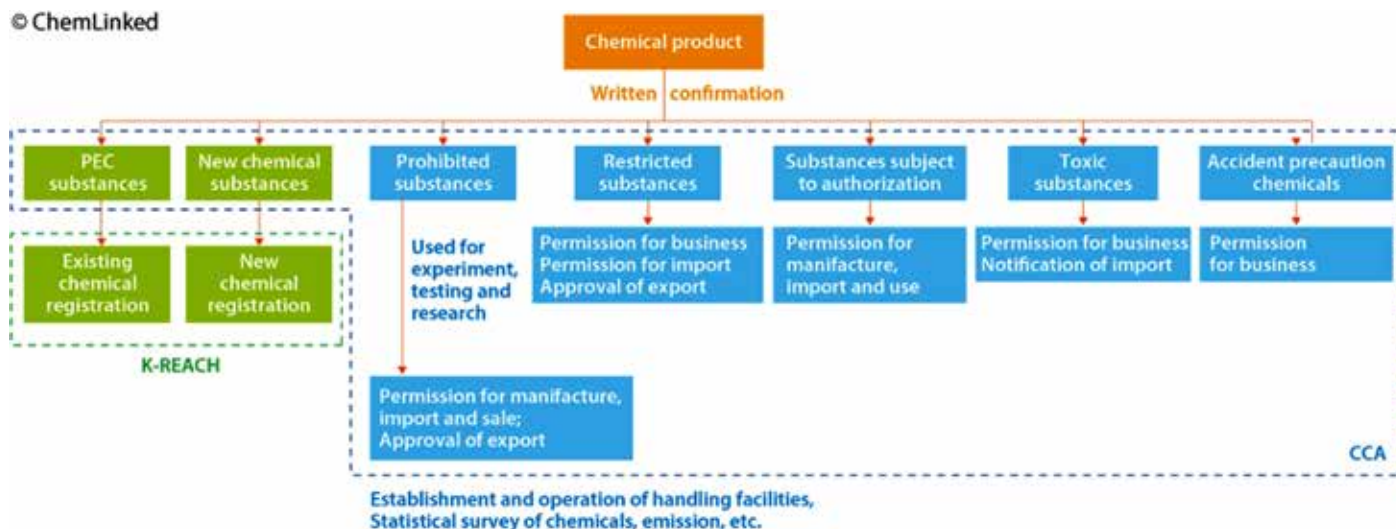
© ChemLinked

Chemical product

Written confirmation

PEC substances

New chemical substances

Prohibited substances

Restricted substances

Substances subject to authorization

Toxic substances

Accident precaution chemicals

Existing chemical registration

New chemical registration

K-REACH

Used for experiment, testing and research

Permission for manufacture, import and sale; Approval of export

Permission for business
Permission for import
Approval of export

Permission for manufacture, import and use

Permission for business
Notification of import

Permission for business

CCA

Establishment and operation of handling facilities, Statistical survey of chemicals, emission, etc.